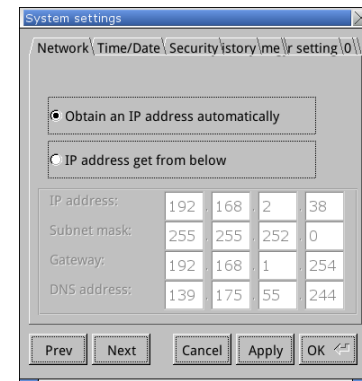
System settings

Network Time/Date Security istory me r setting 0

Obtain an IP address automatically

IP address get from below

| IP address: | 192 | 168 | 2 | 38 |
|---|---|---|---|---|
| Subnet mask: | 255 | 255 | 252 | 0 |
| Gateway: | 192 | 168 | 1 | 254 |
| DNS address: | 139 | 175 | 55 | 244 |

Prev Next Cancel Apply OK